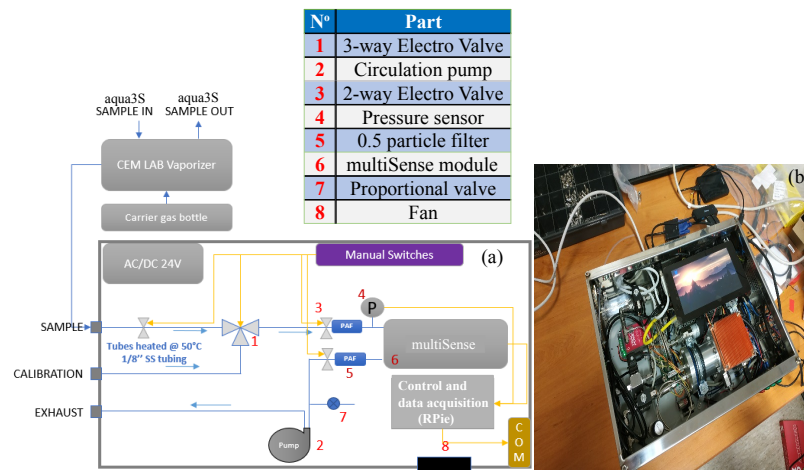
| Nº | Part |
|---|---|
| 1 | 3-way Electro Valve |
| 2 | Circulation pump |
| 3 | 2-way Electro Valve |
| 4 | Pressure sensor |
| 5 | 0.5 particle filter |
| 6 | multiSense module |
| 7 | Proportional valve |
| 8 | Fan |

aqua3S SAMPLE IN

aqua3S SAMPLE OUT

CEM LAB Vaporizer

Carrier gas bottle

AC/DC 24V

Manual Switches

(a)

SAMPLE

Tubes heated @ 50°C 1/8'' SS tubing

1

3

4

P

PAF

multiSense

PAF

6

5

CALIBRATION

Control and data acquisition (RPie)

EXHAUST

7

Pump

2

8

COM

(b